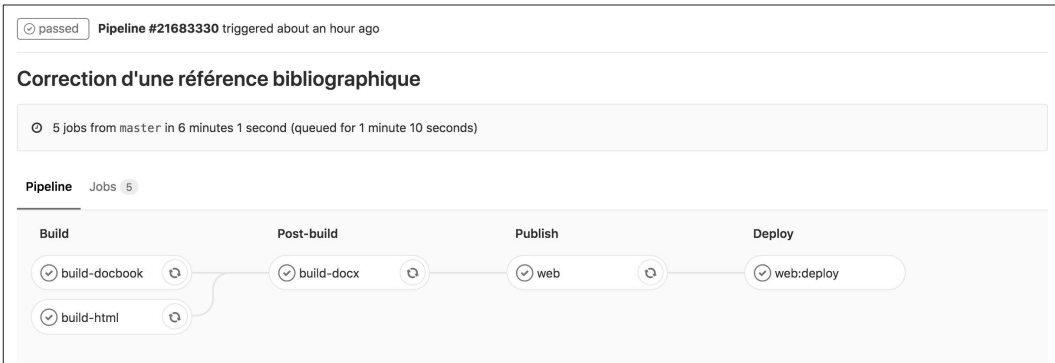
passed Pipeline #21683330 triggered about an hour ago

Correction d'une référence bibliographique

5 jobs from master in 6 minutes 1 second (queued for 1 minute 10 seconds)

Pipeline Jobs 5

Build
build-docbook
build-html

Post-build
build-docx

Publish
web

Deploy
web:deploy